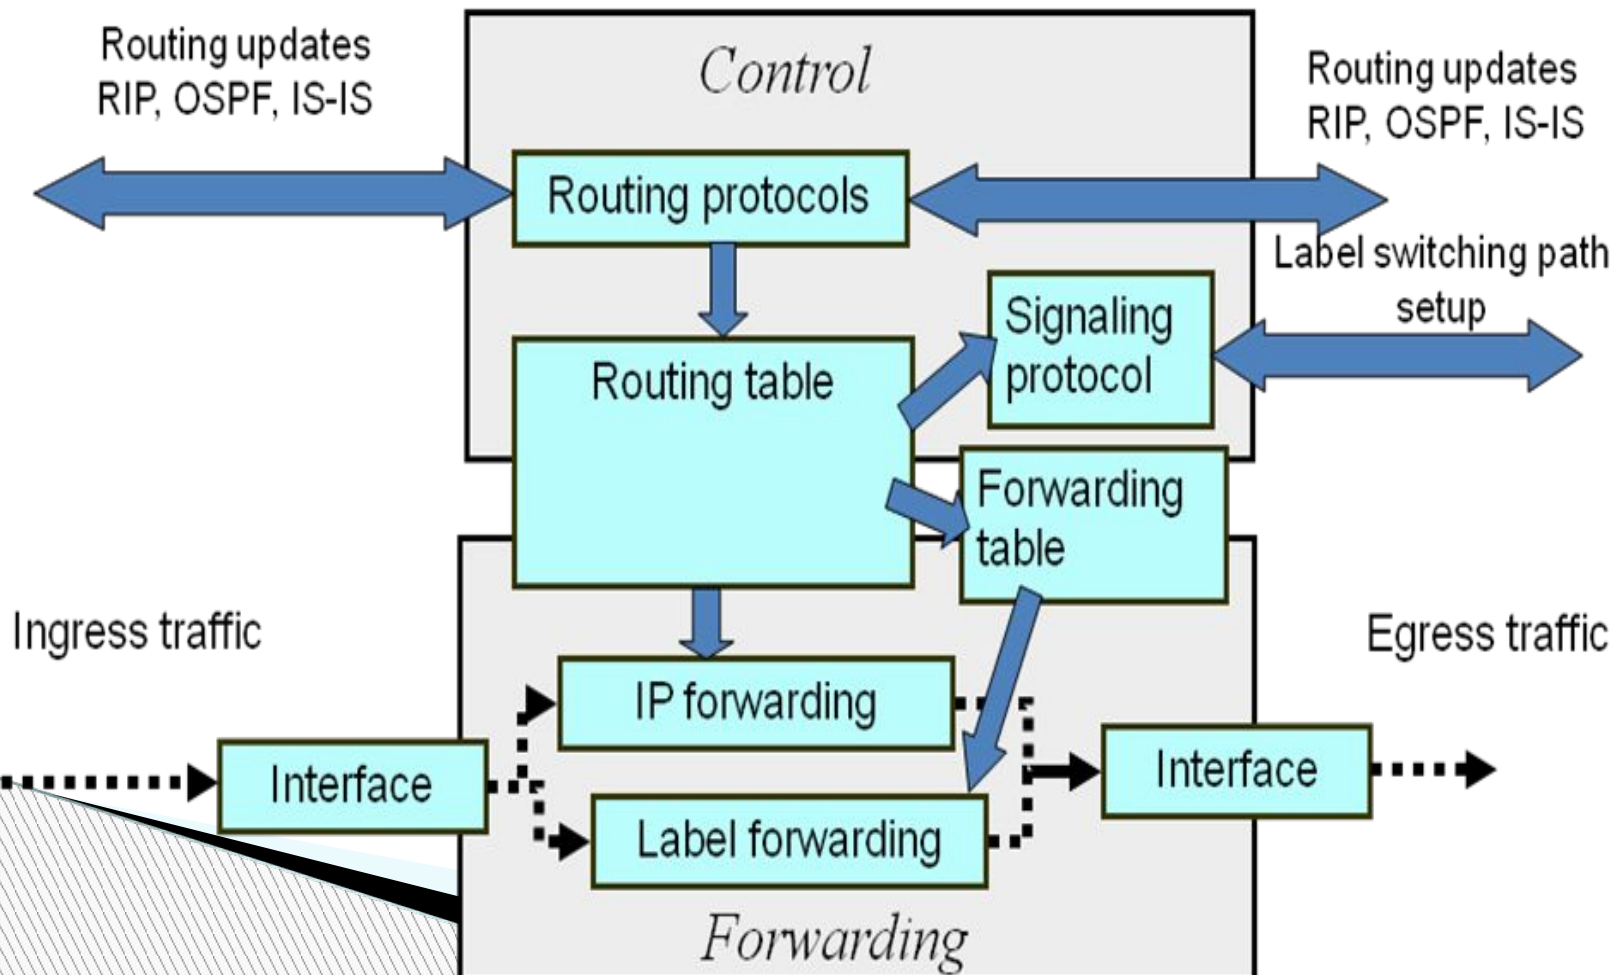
Routing updates
RIP, OSPF, IS-IS

Control

Routing updates
RIP, OSPF, IS-IS

Routing protocols

Label switching path setup

Signaling protocol

Routing table

Forwarding table

Ingress traffic

Egress traffic

IP forwarding

Interface

Interface

Label forwarding

Forwarding